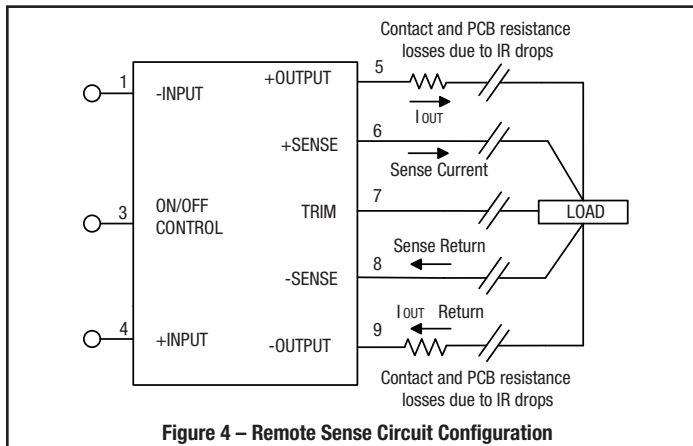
Contact and PCB resistance losses due to IR drops

1 -INPUT
+OUTPUT 5
I OUT
+SENSE 6
Sense Current
3 ON/OFF CONTROL
TRIM 7
LOAD
Sense Return
-SENSE 8
I OUT Return
4 +INPUT
-OUTPUT 9

Contact and PCB resistance losses due to IR drops

Figure 4 – Remote Sense Circuit Configuration